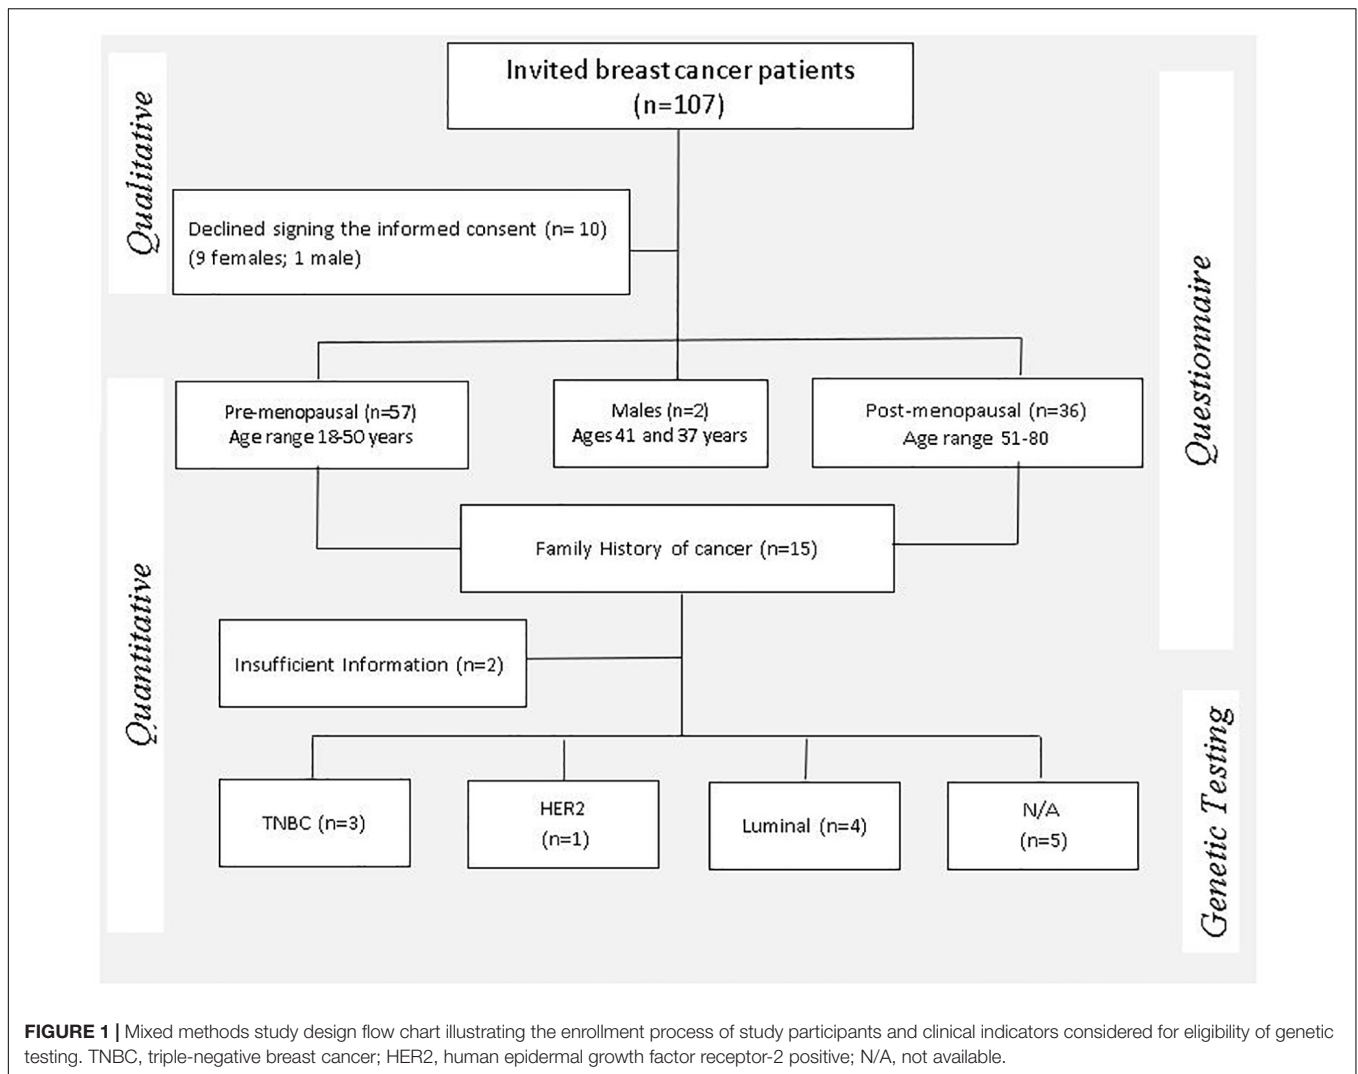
Qualitative

Invited breast cancer patients (n=107)

Declined signing the informed consent (n= 10) (9 females; 1 male)

Questionnaire

Quantitative

Pre-menopausal (n=57) Age range 18-50 years

Males (n=2) Ages 41 and 37 years

Post-menopausal (n=36) Age range 51-80

Family History of cancer (n=15)

Insufficient Information (n=2)

Genetic Testing

TNBC (n=3)

HER2 (n=1)

Luminal (n=4)

N/A (n=5)

**FIGURE 1 |** Mixed methods study design flow chart illustrating the enrollment process of study participants and clinical indicators considered for eligibility of genetic testing. TNBC, triple-negative breast cancer; HER2, human epidermal growth factor receptor-2 positive; N/A, not available.